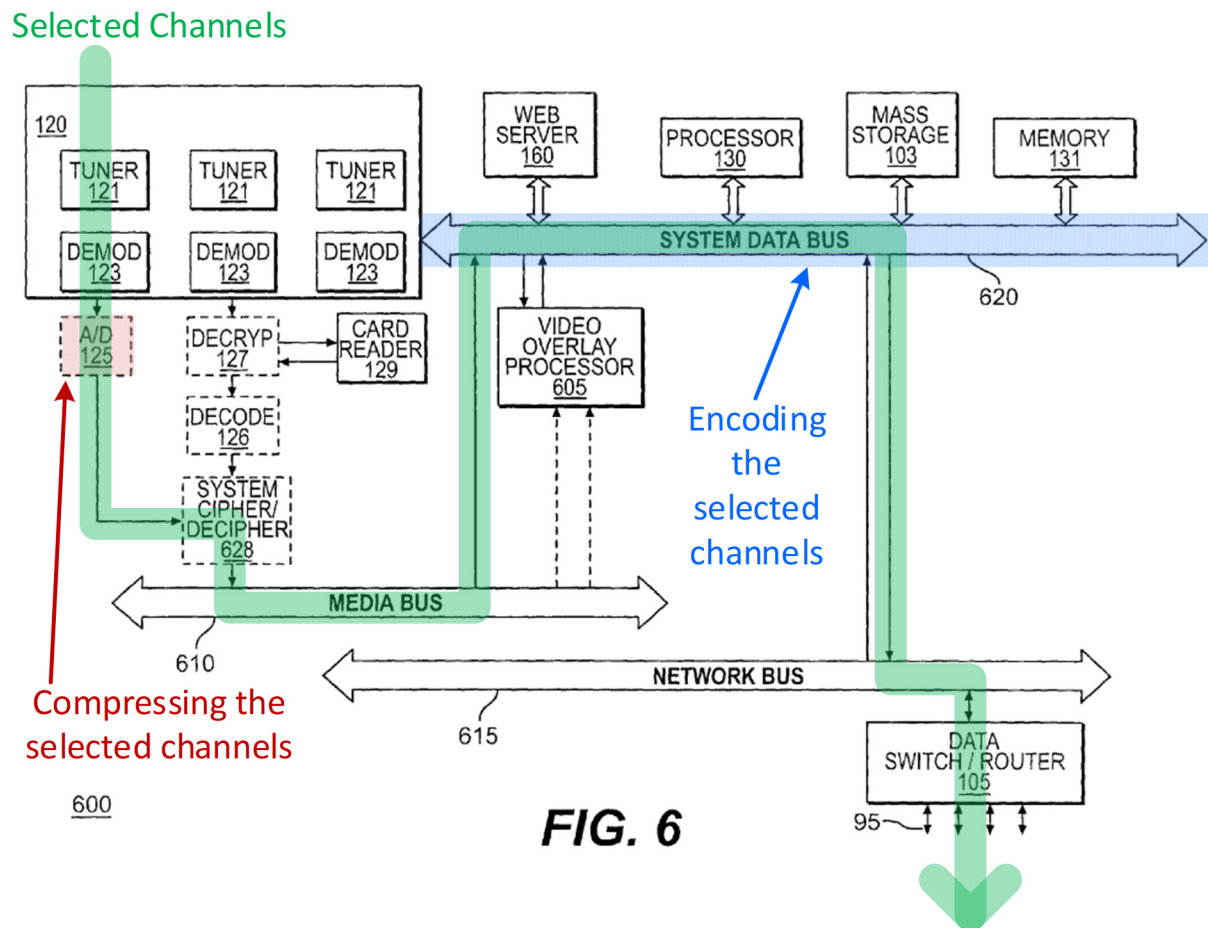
Selected Channels

120

TUNER 121

TUNER 121

TUNER 121

DEMOD 123

DEMOD 123

DEMOD 123

WEB SERVER 160

PROCESSOR 130

MASS STORAGE 103

MEMORY 131

SYSTEM DATA BUS

620

A/D 125

DECRYP 127

CARD READER 129

VIDEO OVERLAY PROCESSOR 605

DECODE 126

Encoding the selected channels

SYSTEM CIPHER/ DECIPHER 628

MEDIA BUS

610

NETWORK BUS

Compressing the selected channels

615

DATA SWITCH / ROUTER 105

600

FIG. 6

95